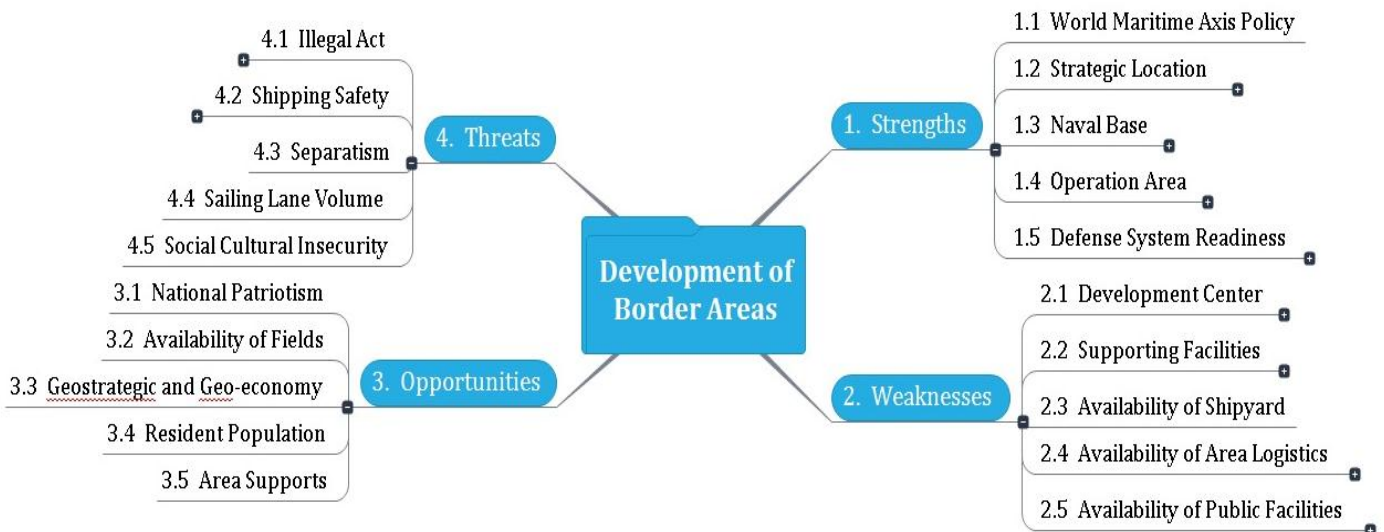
Development of Border Areas

1. Strengths
1.1 World Maritime Axis Policy
1.2 Strategic Location
1.3 Naval Base
1.4 Operation Area
1.5 Defense System Readiness

2. Weaknesses
2.1 Development Center
2.2 Supporting Facilities
2.3 Availability of Shipyard
2.4 Availability of Area Logistics
2.5 Availability of Public Facilities

3. Opportunities
3.1 National Patriotism
3.2 Availability of Fields
3.3 Geostrategic and Geo-economy
3.4 Resident Population
3.5 Area Supports

4. Threats
4.1 Illegal Act
4.2 Shipping Safety
4.3 Separatism
4.4 Sailing Lane Volume
4.5 Social Cultural Insecurity